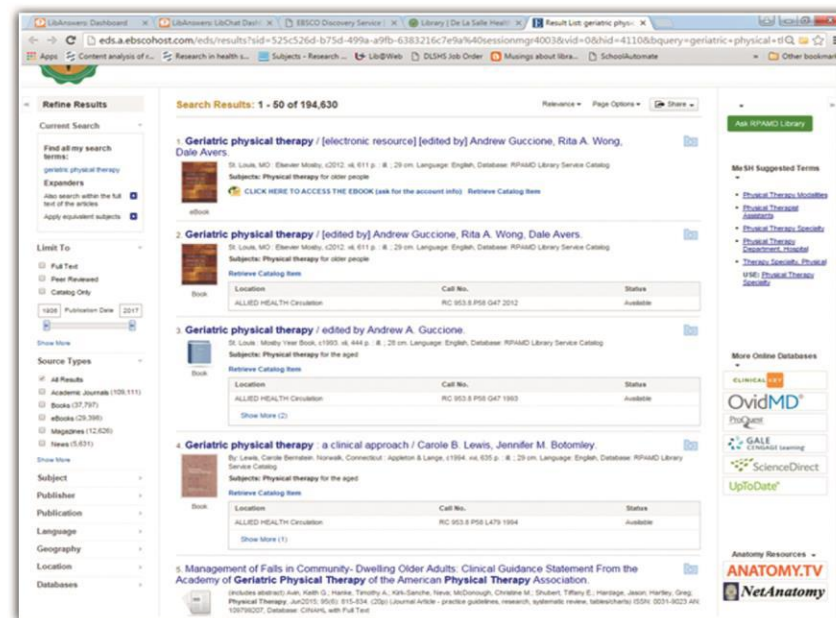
LibAnswers: Dashboard × LibAnswers: LibChat Dash × EBSCO Discovery Service × Library | De La Salle Health × Result List: geriatric phys ×

eds.a.ebscohost.com/eds/results?sid=525c526d-b75d-499a-a9fb-6383216c7e9a%40sessionmgr4003&vid=0&hid=4110&bquery=geriatric+physical+t

Apps Content analysis of r... Research in health s... Subjects - Research ... Lib@Web DLSHS Job Order Musings about libra... SchoolAutomate Other bookmarks

Refine Results

Current Search

Find all my search terms:
geriatric physical therapy

Expanders
Also search within the full text of the articles
Apply equivalent subjects

Limit To
Full Text
Peer Reviewed
Catalog Only

1926 Publication Date 2017

Show More

Source Types
All Results
Academic Journals (109,111)
Books (37,797)
eBooks (29,398)
Magazines (12,626)
News (5,631)
Show More

Subject
Publisher
Publication
Language
Geography
Location
Databases

Search Results: 1 - 50 of 194,630

Relevance Page Options Share

1. Geriatric physical therapy / [electronic resource] [edited by] Andrew Guccione, Rita A. Wong, Dale Avers.
St. Louis, MO : Elsevier Mosby, c2012. viii, 611 p. : ill. ; 29 cm. Language: English, Database: RPAMD Library Service Catalog
Subjects: Physical therapy for older people
CLICK HERE TO ACCESS THE EBOOK (ask for the account info) Retrieve Catalog Item
eBook

2. Geriatric physical therapy / [edited by] Andrew Guccione, Rita A. Wong, Dale Avers.
St. Louis, MO : Elsevier Mosby, c2012. viii, 611 p. : ill. ; 29 cm. Language: English, Database: RPAMD Library Service Catalog
Subjects: Physical therapy for older people
Retrieve Catalog Item
Book

| Location | Call No. | Status |
|---|---|---|
| ALLIED HEALTH Circulation | RC 953.8 P58 G47 2012 | Available |

3. Geriatric physical therapy / edited by Andrew A. Guccione.
St. Louis : Mosby Year Book, c1993. vii, 444 p. : ill. ; 28 cm. Language: English, Database: RPAMD Library Service Catalog
Subjects: Physical therapy for the aged
Retrieve Catalog Item
Book

| Location | Call No. | Status |
|---|---|---|
| ALLIED HEALTH Circulation | RC 953.8 P58 G47 1993 | Available |

Show More (2)

4. Geriatric physical therapy : a clinical approach / Carole B. Lewis, Jennifer M. Bottomley.
By: Lewis, Carole Bernstein. Norwalk, Connecticut : Appleton & Lange, c1994. xvi, 635 p. : ill. ; 29 cm. Language: English, Database: RPAMD Library Service Catalog
Subjects: Physical therapy for the aged
Retrieve Catalog Item
Book

| Location | Call No. | Status |
|---|---|---|
| ALLIED HEALTH Circulation | RC 953.8 P58 L479 1994 | Available |

Show More (1)

5. Management of Falls in Community- Dwelling Older Adults: Clinical Guidance Statement From the Academy of Geriatric Physical Therapy of the American Physical Therapy Association.
(includes abstract) Avin, Keith G.; Hanke, Timothy A.; Kirk-Sanchez, Neva; McDonough, Christine M.; Shubert, Tiffany E.; Hardage, Jason; Hartley, Greg; Physical Therapy. Jun2015; 95(6): 815-834. (20p) Journal Article - practice guidelines, research, systematic review, tables/charts) ISSN: 0031-9023 AN: 109799207. Database: CINAHL with Full Text

Ask RPAMD Library

MeSH Suggested Terms
Physical Therapy Modalities
Physical Therapist Assistants
Physical Therapy Specialty
Physical Therapy Department, Hospital
Therapy Specialty, Physical
USE: Physical Therapy Specialty

More Online Databases
CLINICALKEY
OvidMD
ProQuest
GALE CENGAGE Learning
ScienceDirect
UpToDate

Anatomy Resources
ANATOMY.TV
NetAnatomy